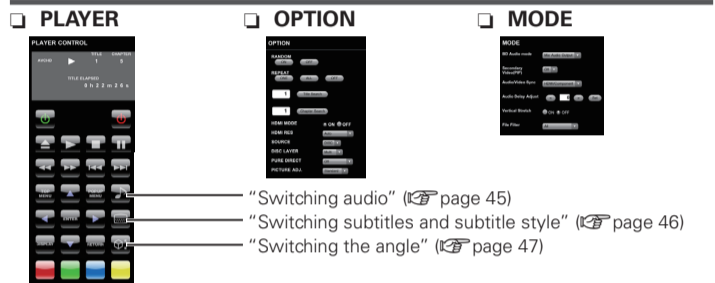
❑ PLAYER

PLAYER CONTROL

AUDIO TITLE 1 CHAPTER 2

TITLE ELAPSED 0 h 2 2 m 2 6 s

❑ OPTION

OPTION

RANDOM

REPEAT

1 Title Search

1 Chapter Search

HDMI MODE ON OFF

HDMI RES

SOURCE

DISC LAYER

PURE DIRECT

PICTURE ADJ.

❑ MODE

MODE

BD Audio mode

Secondary Video(PIP)

Audio/Video Sync

Audio Delay Adjust

Vertical Stretch ON OFF

File Filter

“Switching audio” (☞ page 45)

“Switching subtitles and subtitle style” (☞ page 46)

“Switching the angle” (☞ page 47)